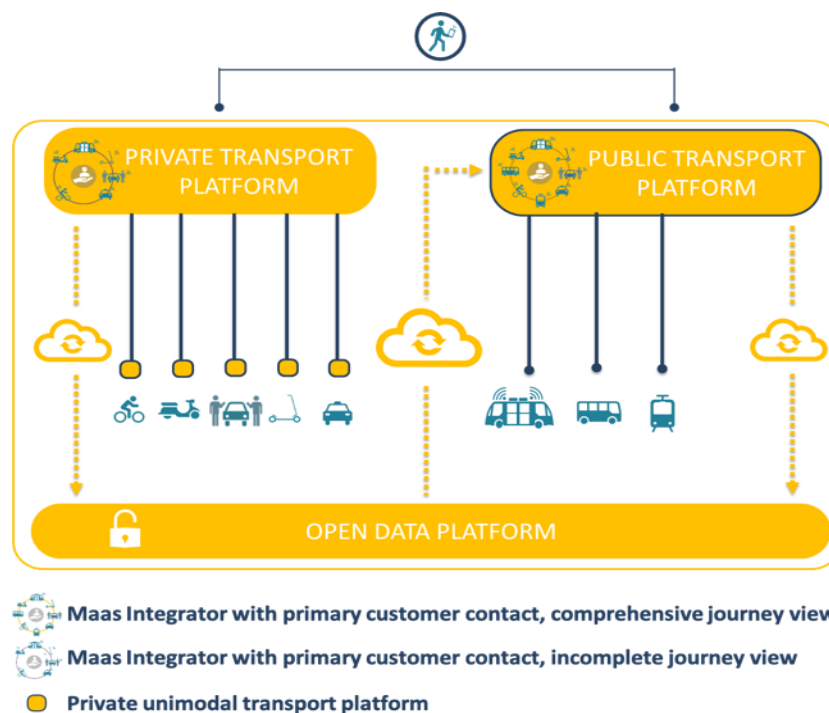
PRIVATE TRANSPORT PLATFORM

PUBLIC TRANSPORT PLATFORM

OPEN DATA PLATFORM

Maas Integrator with primary customer contact, comprehensive journey view

Maas Integrator with primary customer contact, incomplete journey view

Private unimodal transport platform